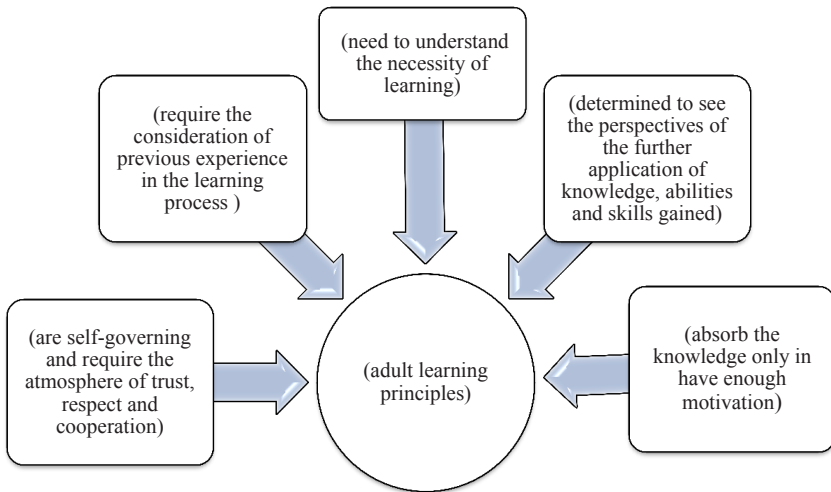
(need to understand the necessity of learning)

(require the consideration of previous experience in the learning process )

(determined to see the perspectives of the further application of knowledge, abilities and skills gained)

(are self-governing and require the atmosphere of trust, respect and cooperation)

(adult learning principles)

(absorb the knowledge only in have enough motivation)